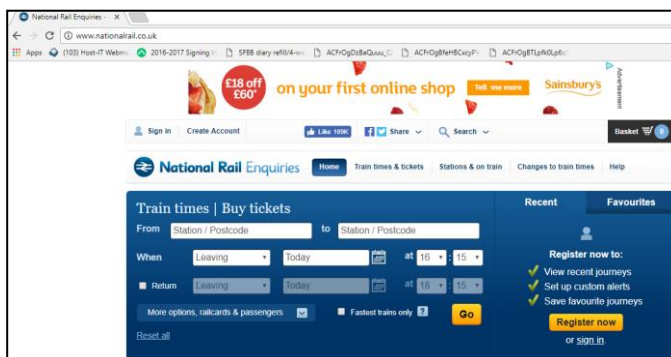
National Rail Enquiries ×

www.nationalrail.co.uk

Apps (103) Host-IT Webm 2016-2017 Signing In SPBB diary refill/4-wo ACFrOgDzBaQuuu_C ACFrOgBfeHBCxcyP ACFrOgBTLpfk0Lp6c

£18 off £60* on your first online shop Tell me more Sainsbury's Advertisement

Sign in Create Account Like 109K Share Search Basket 0

National Rail Enquiries Home Train times & tickets Stations & on train Changes to train times Help

Train times | Buy tickets

From Station / Postcode to Station / Postcode

When Leaving Today at 16 : 15

Return Leaving Today at 18 : 15

More options, railcards & passengers Fastest trains only ? Go

Reset all

Recent Favourites

Register now to:
View recent journeys
Set up custom alerts
Save favourite journeys

Register now
or sign in.